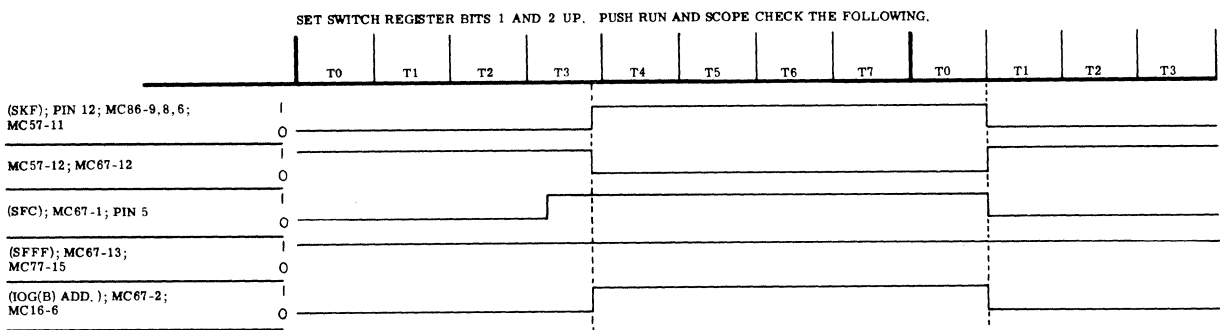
SET SWITCH REGISTER BITS 1 AND 2 UP. PUSH RUN AND SCOPE CHECK THE FOLLOWING.

T0 T1 T2 T3 T4 T5 T6 T7 T0 T1 T2 T3

(SKF); PIN 12; MC86-9,8,6; MC57-11
1
0

MC57-12; MC67-12
1
0

(SFC); MC67-1; PIN 5
1
0

(SFFF); MC67-13; MC77-15
1
0

(IOG(B) ADD.); MC67-2; MC16-6
1
0